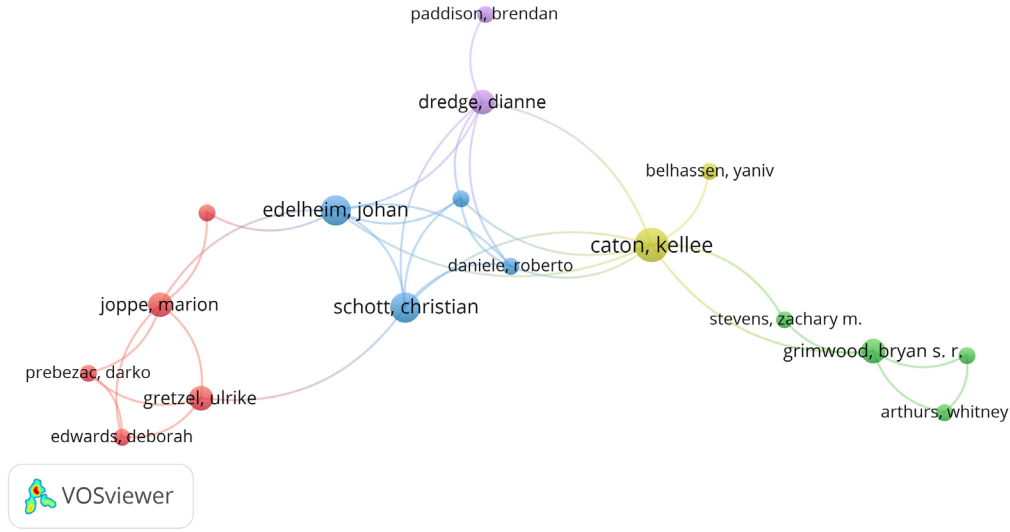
paddison, brendan

dredge, dianne

belhassen, yaniv

edelheim, johan

caton, kellee

daniele, roberto

joppe, marion

schott, christian

stevens, zachary m.

grimwood, bryan s. r.

prebezac, darko

gretzel, ulrike

arthurs, whitney

edwards, deborah

VOSviewer